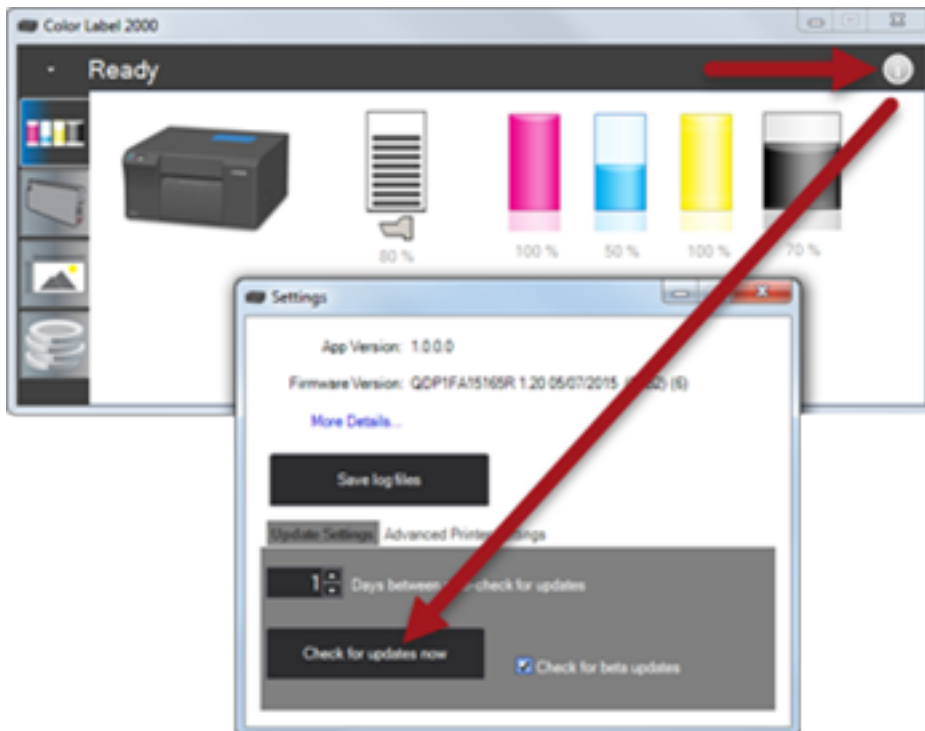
Color Label 2000

Ready

80 %

100 %

50 %

100 %

70 %

Settings

App Version: 1.0.0.0

Firmware Version: QDP1FA15165R 1.20 05/07/2015 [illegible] (6)

More Details...

Save log files

Update Settings

Advanced Printe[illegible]ttings

1

Days between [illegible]-check for updates

Check for updates now

Check for beta updates